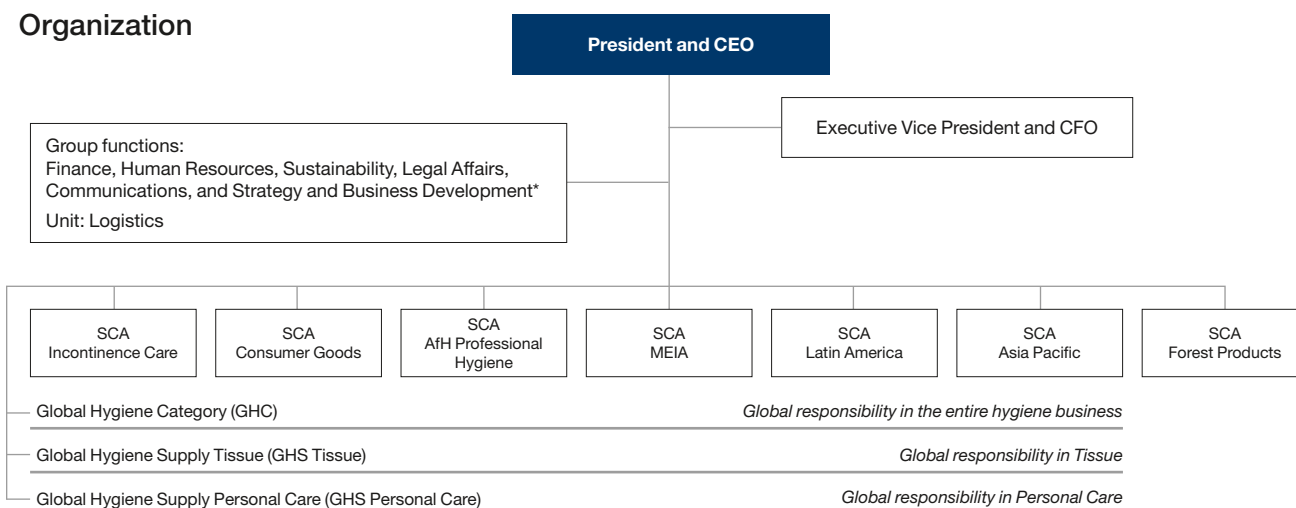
Organization

President and CEO

Executive Vice President and CFO

Group functions:
Finance, Human Resources, Sustainability, Legal Affairs, Communications, and Strategy and Business Development*

Unit: Logistics

SCA Incontinence Care

SCA Consumer Goods

SCA AfH Professional Hygiene

SCA MEIA

SCA Latin America

SCA Asia Pacific

SCA Forest Products

Global Hygiene Category (GHC) *Global responsibility in the entire hygiene business*

Global Hygiene Supply Tissue (GHS Tissue) *Global responsibility in Tissue*

Global Hygiene Supply Personal Care (GHS Personal Care) *Global responsibility in Personal Care*